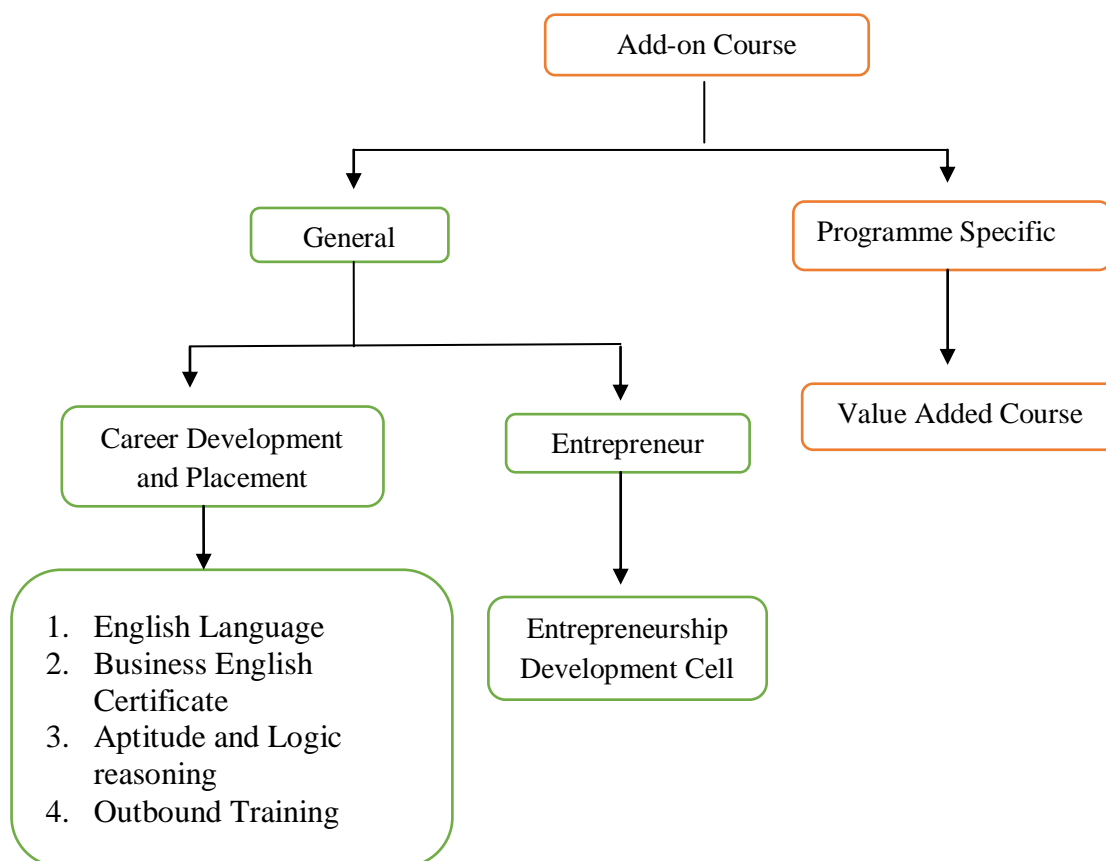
Add-on Course

General

Programme Specific

Career Development and Placement

Entrepreneur

Value Added Course

1. English Language
2. Business English Certificate
3. Aptitude and Logic reasoning
4. Outbound Training

Entrepreneurship Development Cell